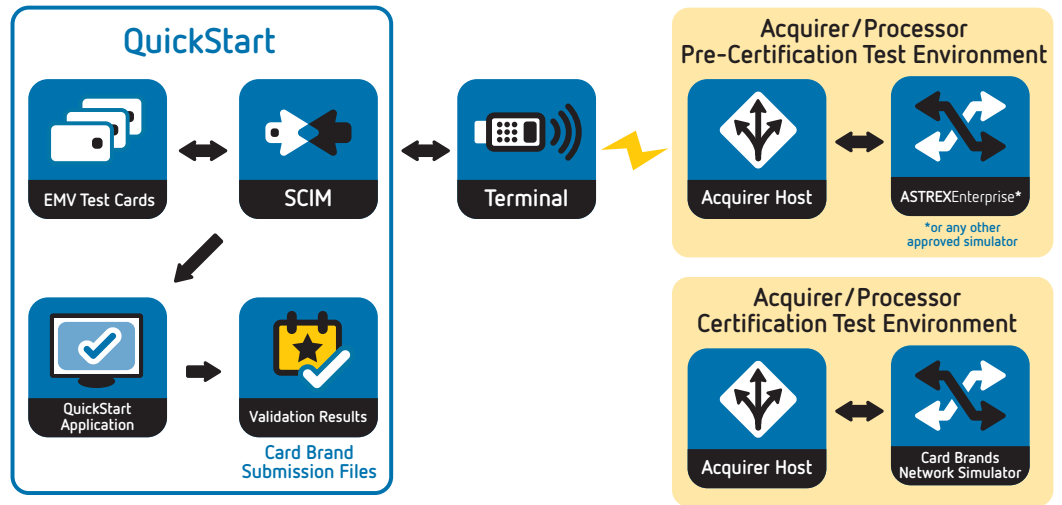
QuickStart

EMV Test Cards

SCIM

Terminal

QuickStart Application

Validation Results

Card Brand Submission Files

Acquirer/Processor Pre-Certification Test Environment

Acquirer Host

ASTREXEnterprise*

*or any other approved simulator

Acquirer/Processor Certification Test Environment

Acquirer Host

Card Brands Network Simulator